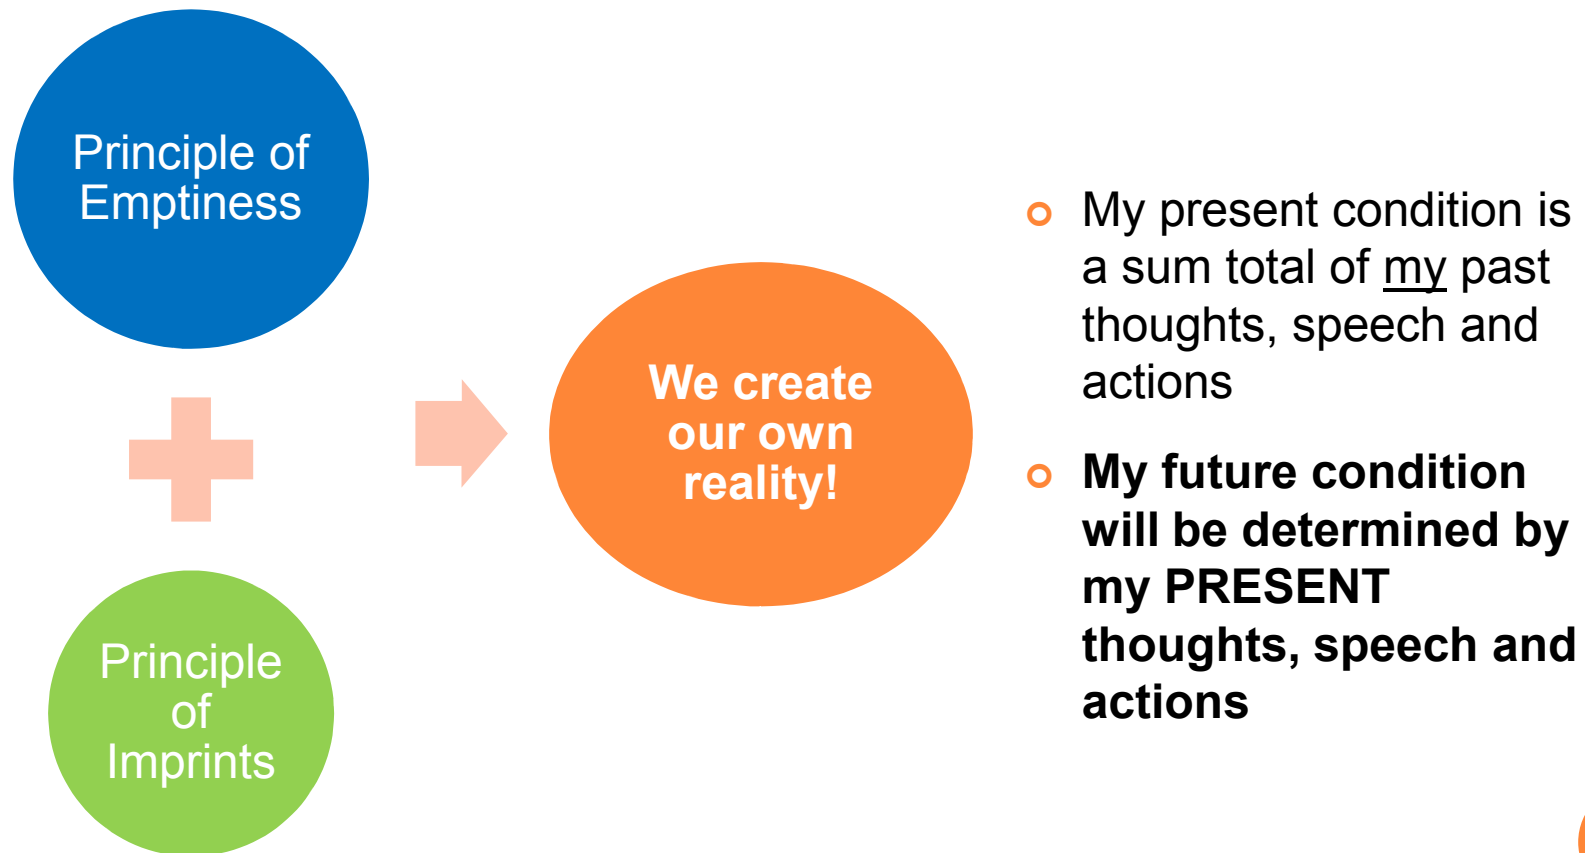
Principle of Emptiness

Principle of Imprints

We create our own reality!

My present condition is a sum total of my past thoughts, speech and actions

**My future condition will be determined by my PRESENT thoughts, speech and actions**